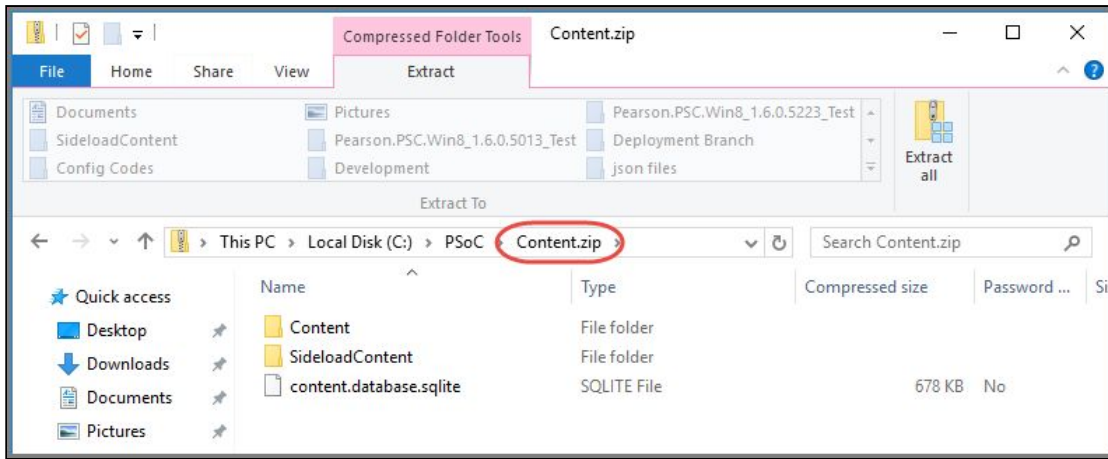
Compressed Folder Tools
Content.zip
File
Home
Share
View
Extract

Documents
SideloadContent
Config Codes
Pictures
Pearson.PSC.Win8_1.6.0.5013_Test
Development
Pearson.PSC.Win8_1.6.0.5223_Test
Deployment Branch
json files
Extract all
Extract To

This PC > Local Disk (C:) > PSoC > Content.zip >
Search Content.zip

Quick access
Desktop
Downloads
Documents
Pictures

| Name | Type | Compressed size | Password ... | Si |
|---|---|---|---|---|
| Content | File folder | | | |
| SideloadContent | File folder | | | |
| content.database.sqlite | SQLITE File | 678 KB | No | |